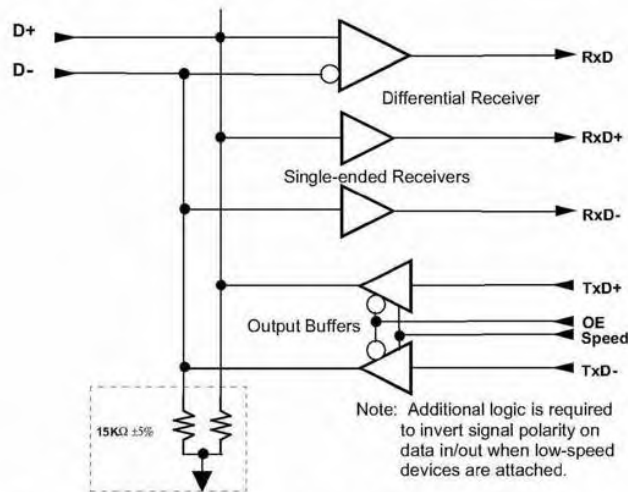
D+
D-
RxD
Differential Receiver
RxD+
Single-ended Receivers
RxD-
TxD+
Output Buffers
OE
Speed
TxD-
15KΩ ±5%
Note: Additional logic is required to invert signal polarity on data in/out when low-speed devices are attached.